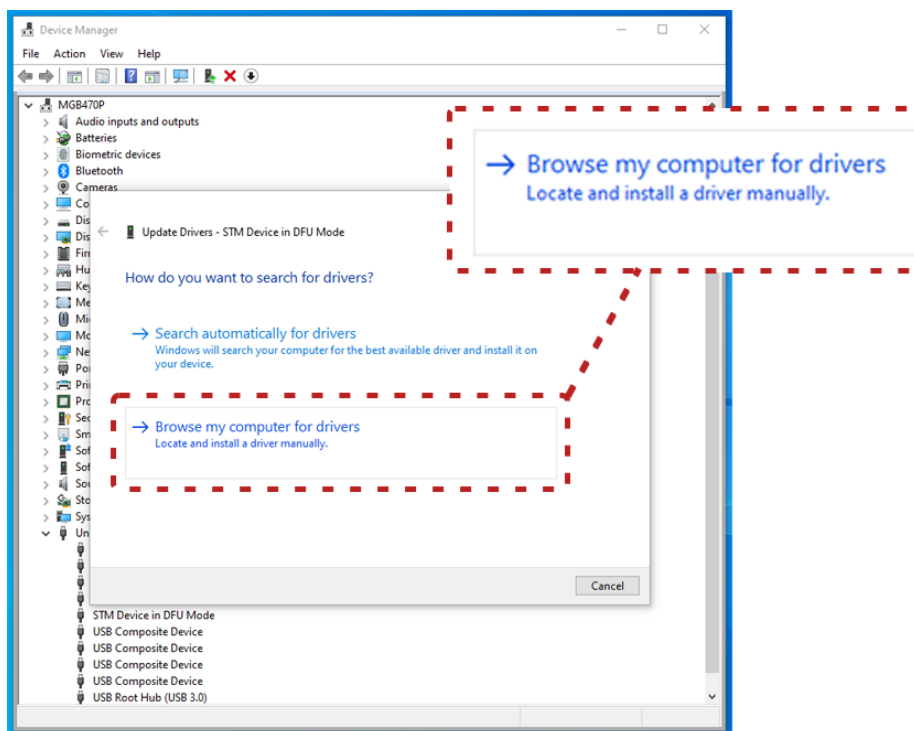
Device Manager

File Action View Help

MGB470P
Audio inputs and outputs
Batteries
Biometric devices
Bluetooth
Cameras
Co
Dis
Dis
Fir
Hu
Ke
Me
Mi
Mo
Ne
Po
Pri
Pro
Sec
Sm
Sof
Sof
Sou
Sto
Sys
Un

→ Browse my computer for drivers
Locate and install a driver manually.

Update Drivers - STM Device in DFU Mode

How do you want to search for drivers?

→ Search automatically for drivers
Windows will search your computer for the best available driver and install it on your device.

→ Browse my computer for drivers
Locate and install a driver manually.

Cancel

STM Device in DFU Mode
USB Composite Device
USB Composite Device
USB Composite Device
USB Composite Device
USB Root Hub (USB 3.0)